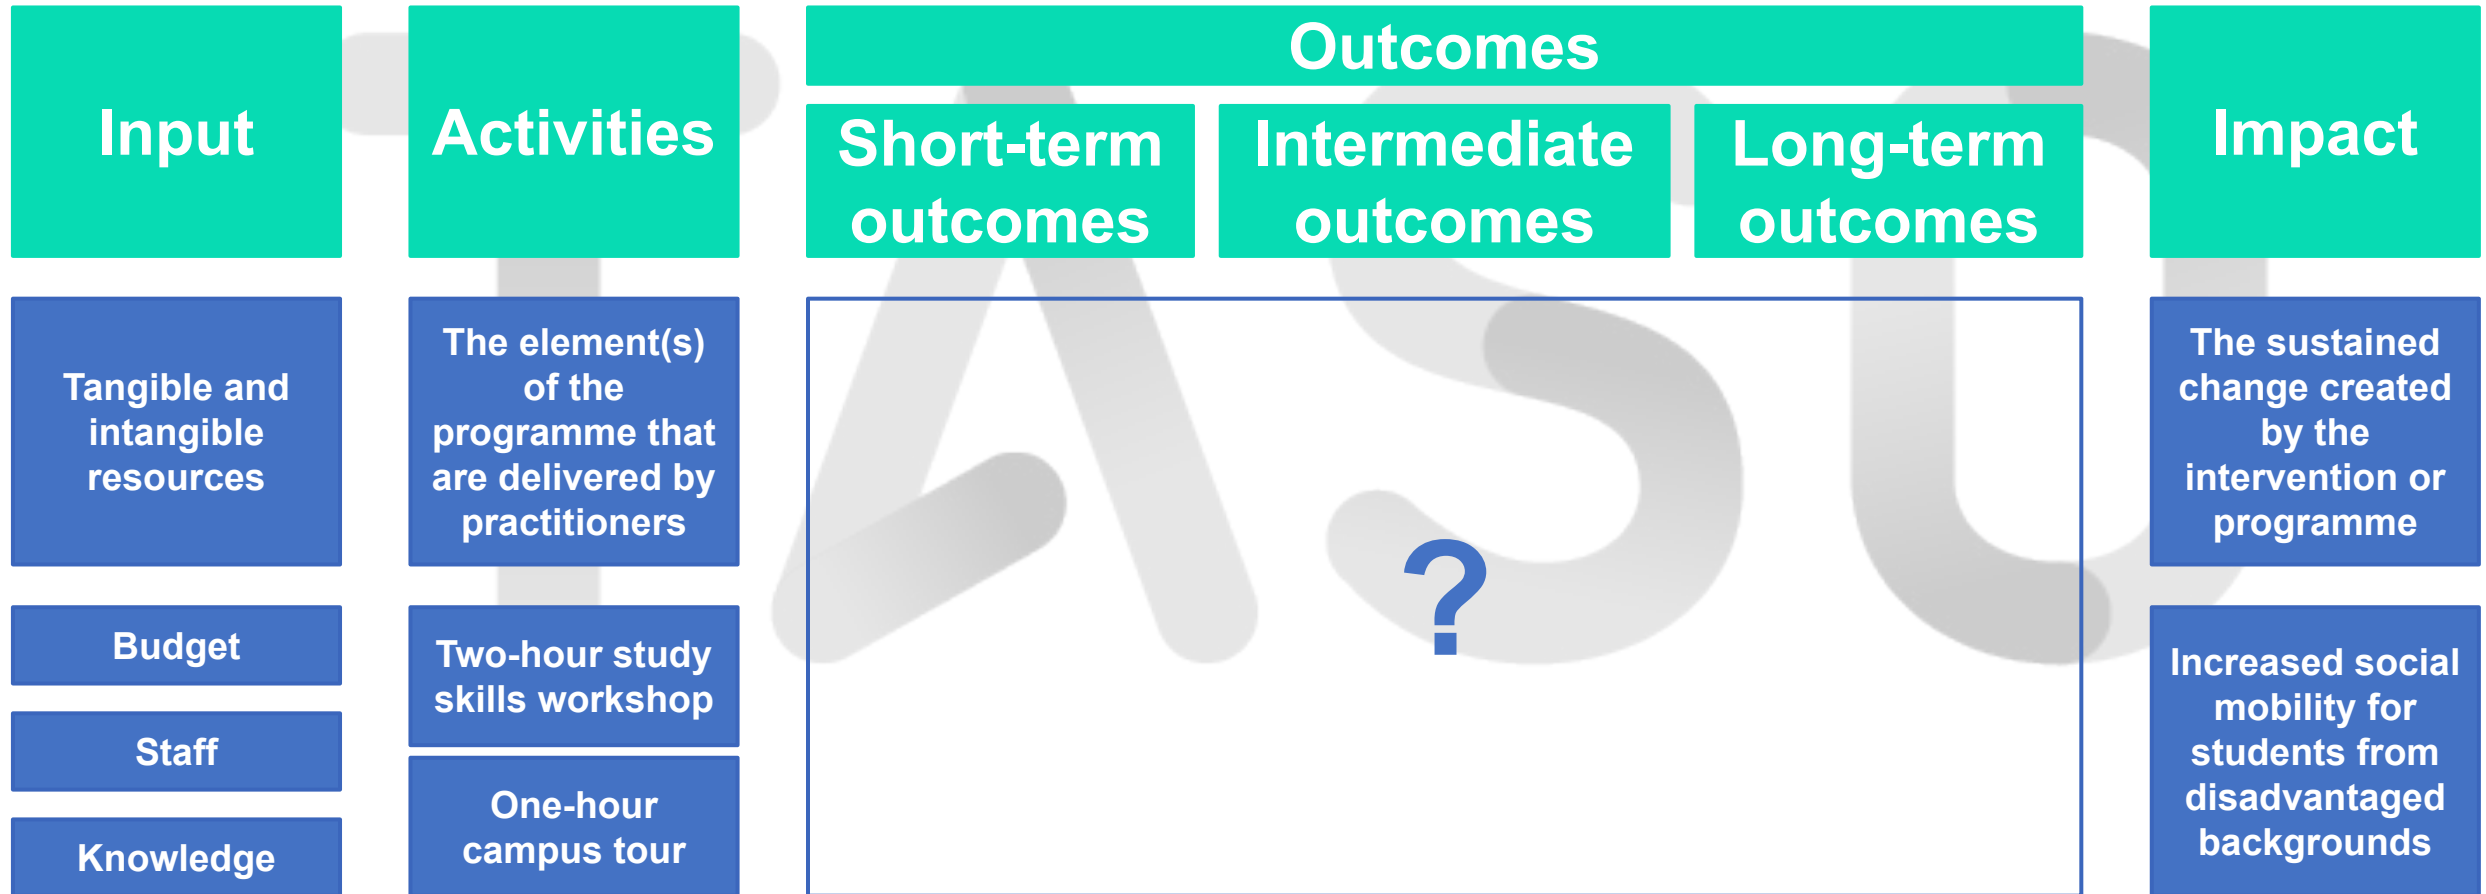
Input

Activities

Outcomes

Short-term outcomes

Intermediate outcomes

Long-term outcomes

Impact

Tangible and intangible resources

The element(s) of the programme that are delivered by practitioners

?

The sustained change created by the intervention or programme

Budget

Staff

Knowledge

Two-hour study skills workshop

One-hour campus tour

Increased social mobility for students from disadvantaged backgrounds

TASO